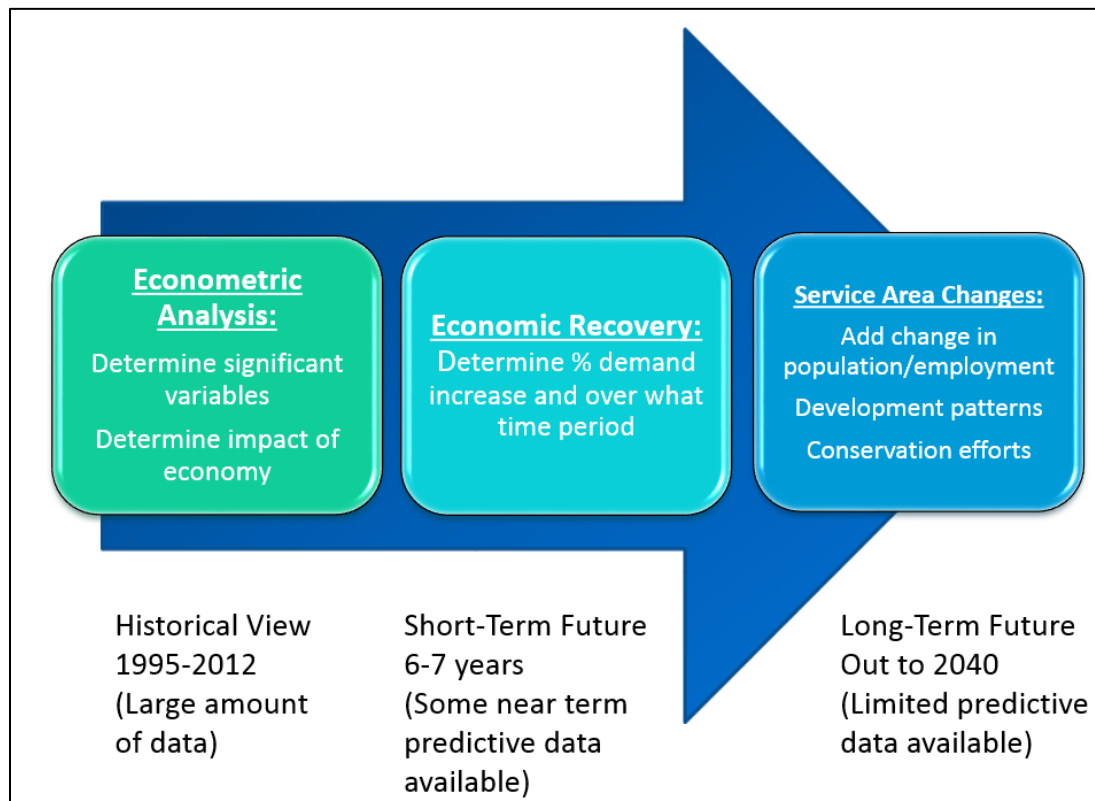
Econometric Analysis:

Determine significant variables

Determine impact of economy

Economic Recovery:

Determine % demand increase and over what time period

Service Area Changes:

Add change in population/employment

Development patterns

Conservation efforts

Historical View
1995-2012
(Large amount of data)

Short-Term Future
6-7 years
(Some near term predictive data available)

Long-Term Future
Out to 2040
(Limited predictive data available)